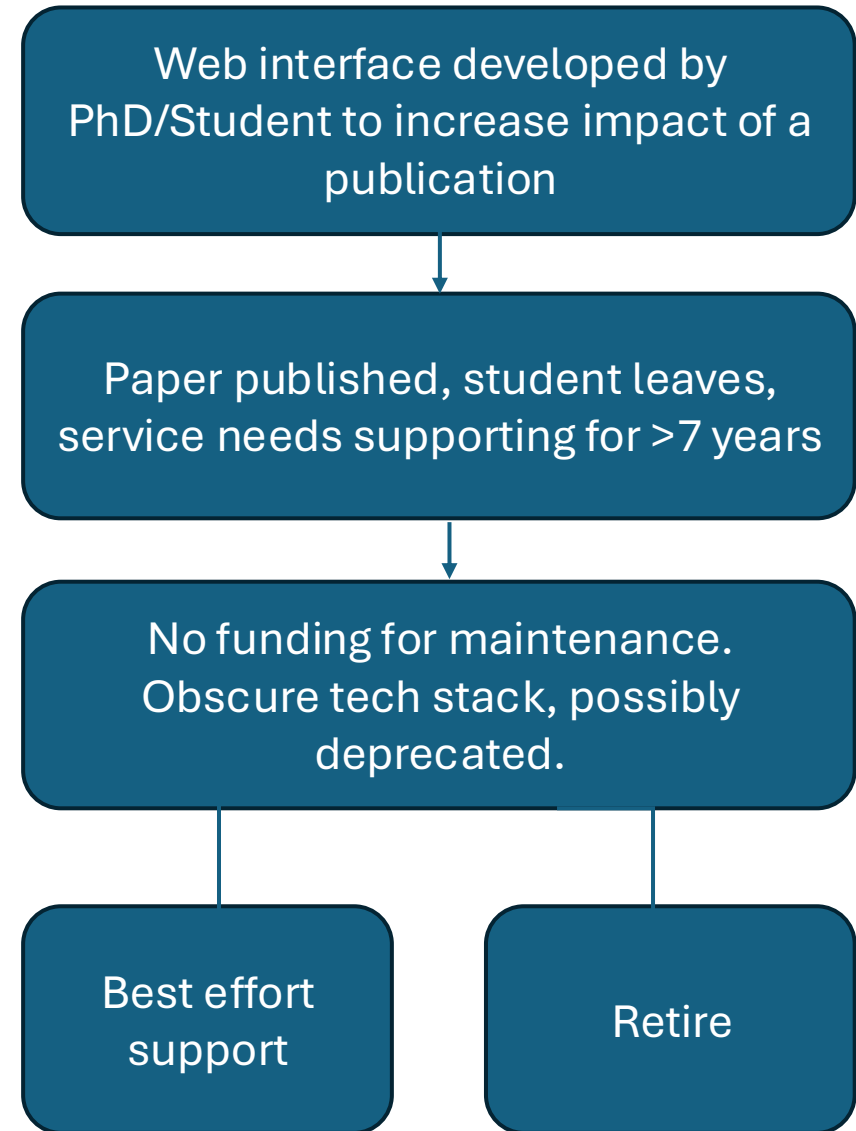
Web interface developed by PhD/Student to increase impact of a publication

Paper published, student leaves, service needs supporting for >7 years

No funding for maintenance. Obscure tech stack, possibly deprecated.

Best effort support

Retire